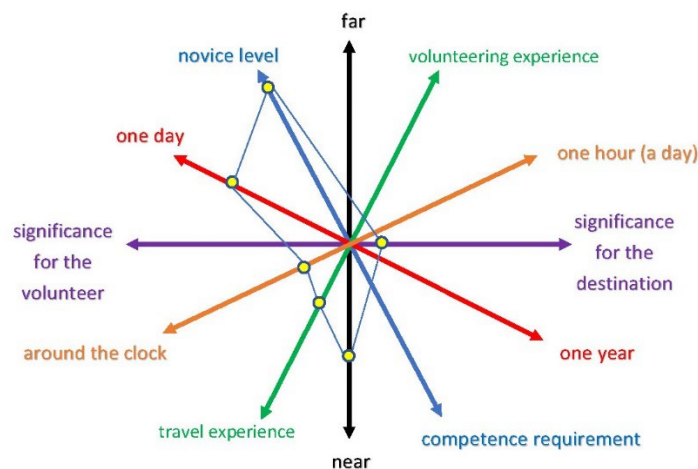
far

novice level

volunteering experience

one day

one hour (a day)

significance for the volunteer

significance for the destination

around the clock

one year

travel experience

competence requirement

near